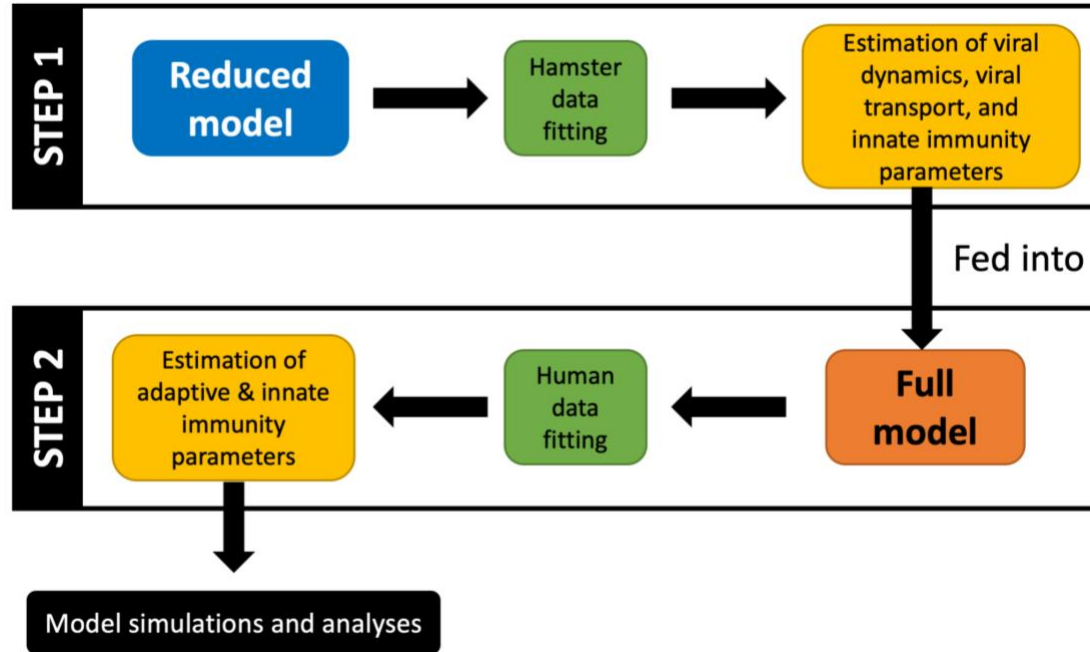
STEP 1

Reduced model

Hamster data fitting

Estimation of viral dynamics, viral transport, and innate immunity parameters

Fed into

STEP 2

Full model

Human data fitting

Estimation of adaptive & innate immunity parameters

Model simulations and analyses